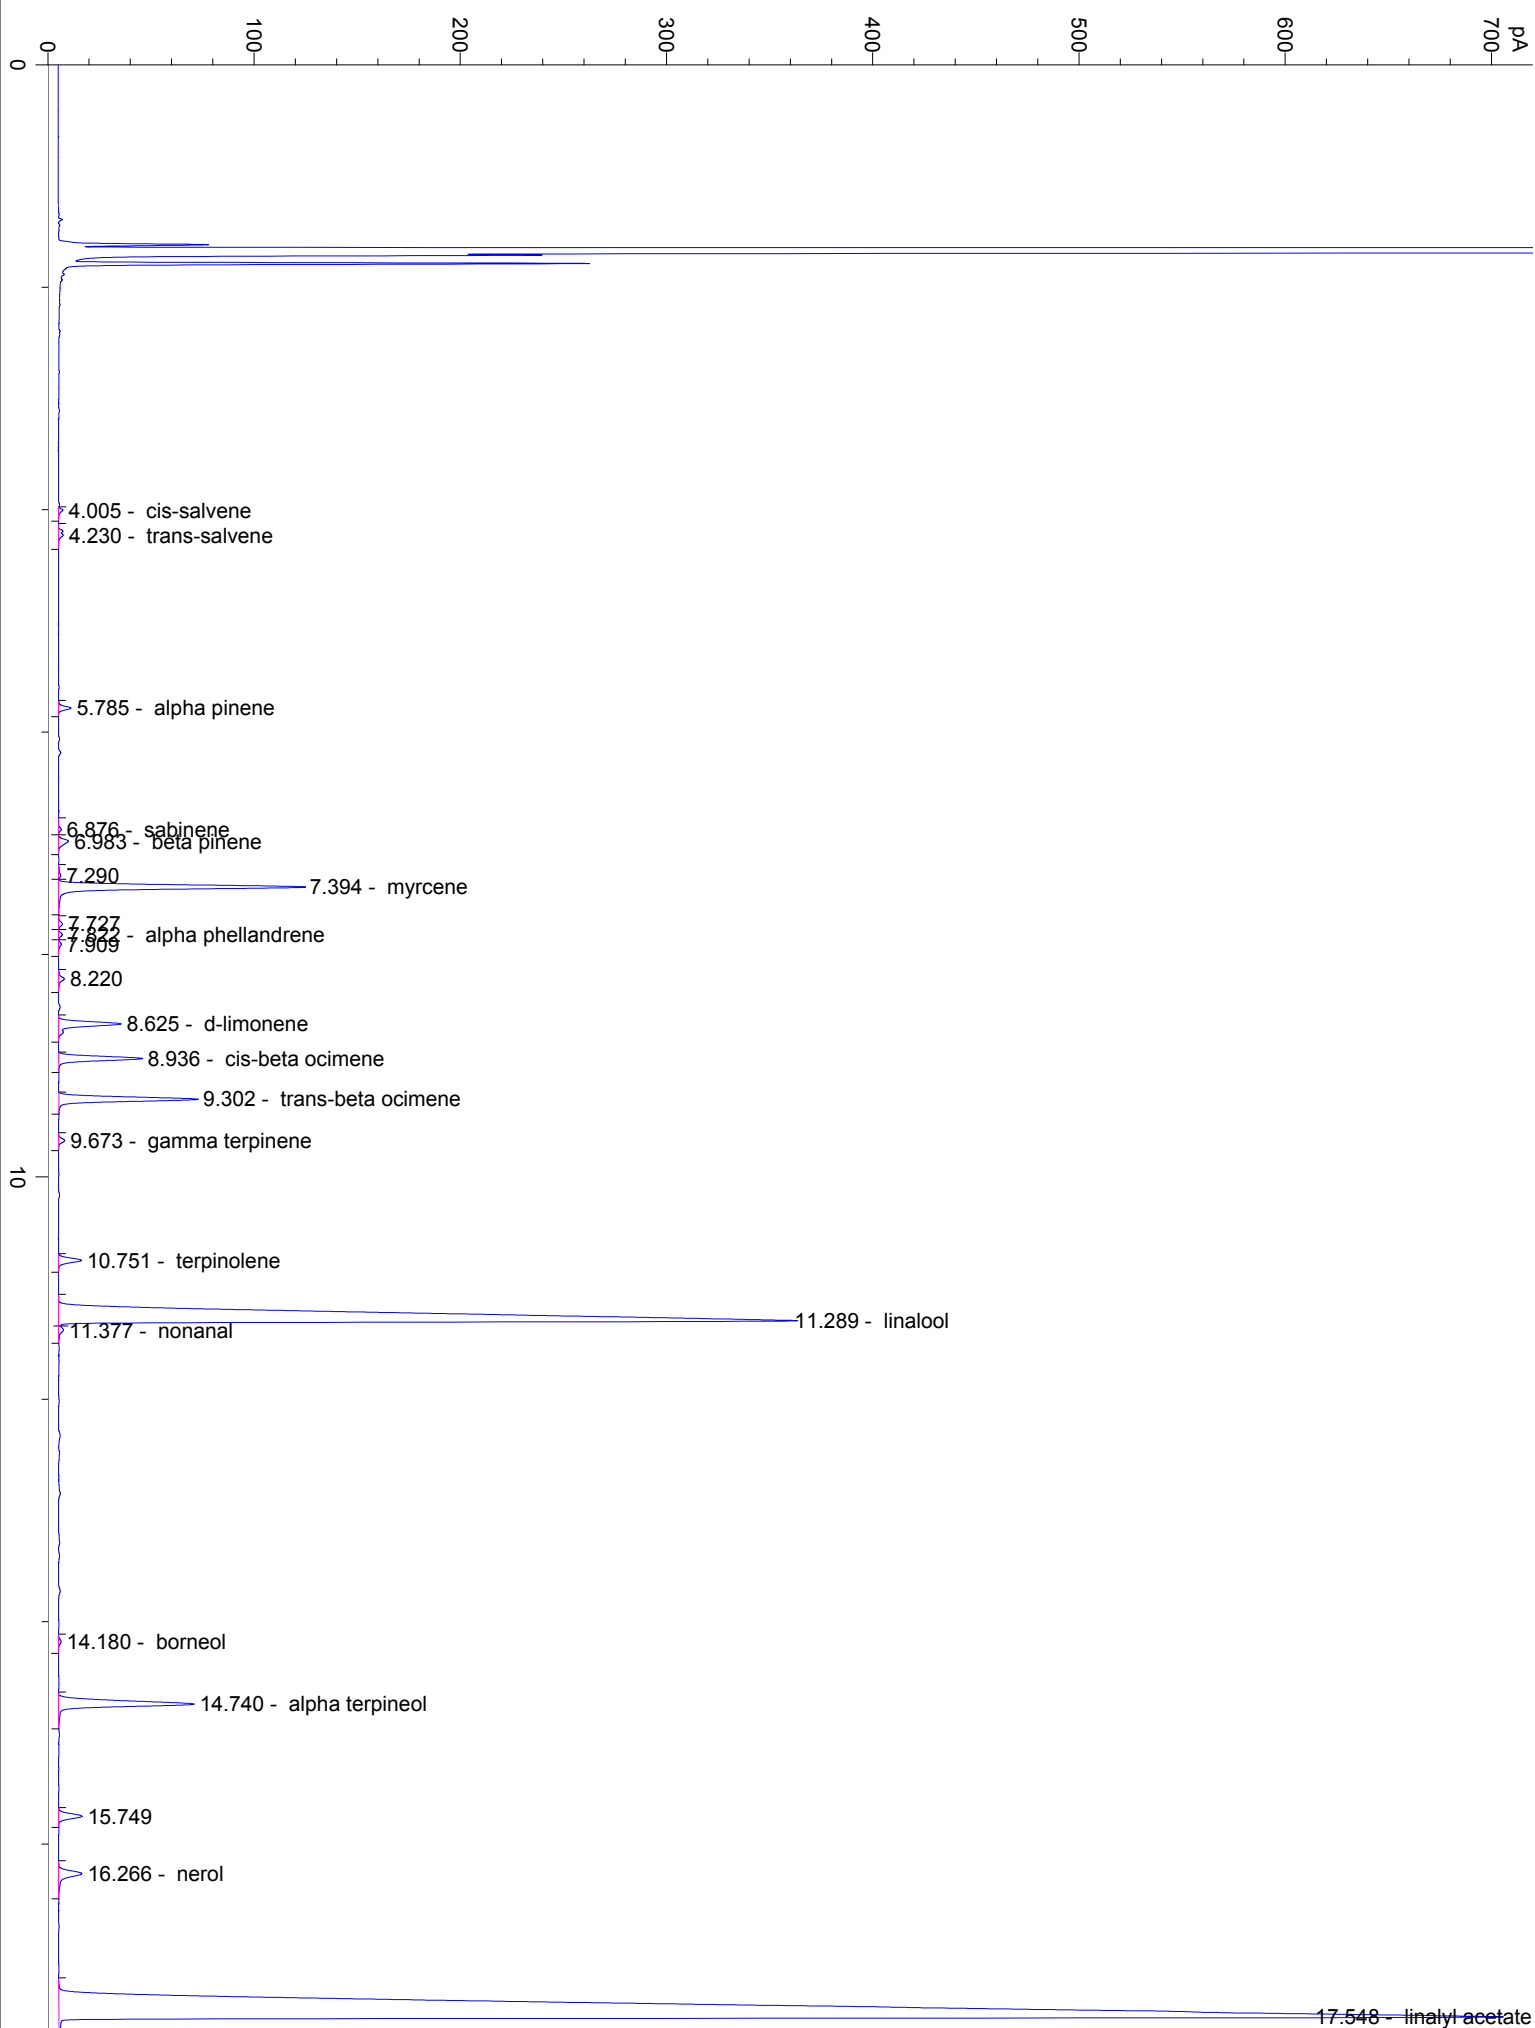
0
100
200
300
400
500
600
700
pA

0

4.005 - cis-salvene
4.230 - trans-salvene

5.785 - alpha pinene

6.876 - sabinene
6.983 - beta pinene
7.290
7.394 - myrcene
7.727
7.822 - alpha phellandrene
7.909
8.220
8.625 - d-limonene
8.936 - cis-beta ocimene
9.302 - trans-beta ocimene
9.673 - gamma terpinene

10

10.751 - terpinolene
11.289 - linalool
11.377 - nonanal

14.180 - borneol
14.740 - alpha terpineol
15.749
16.266 - nerol
17.548 - linalyl acetate